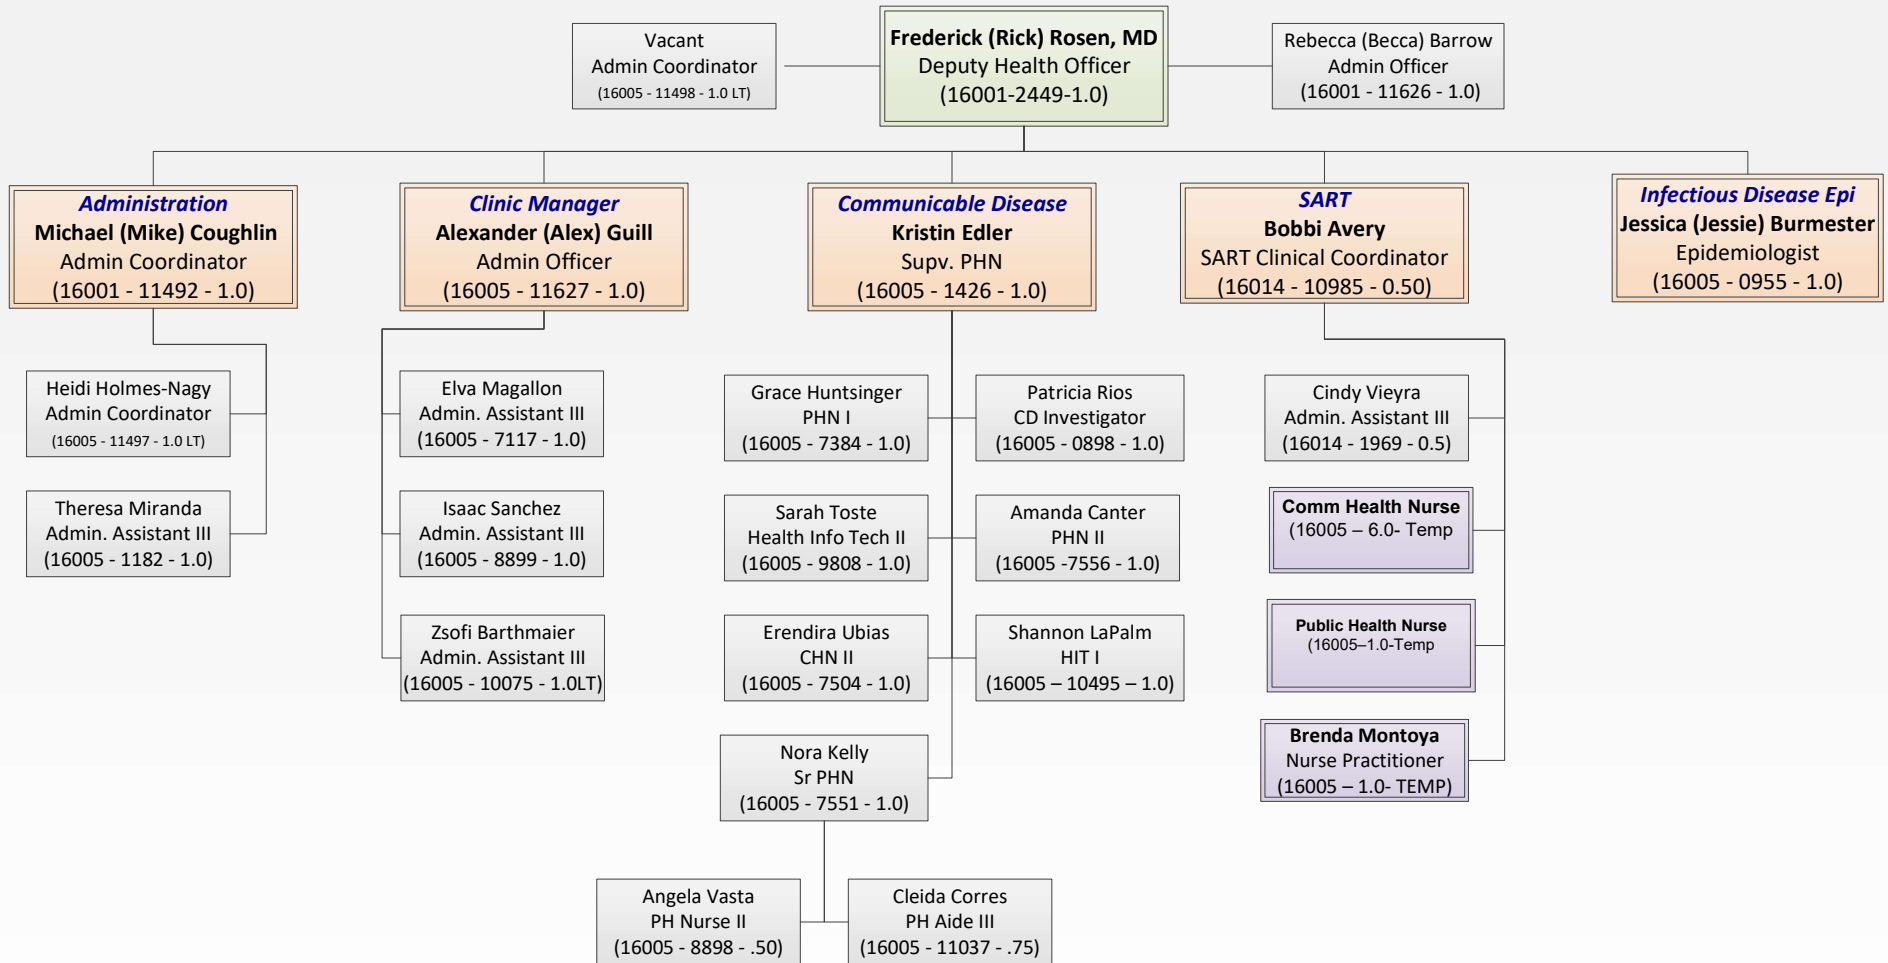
Vacant
Admin Coordinator
(16005 - 11498 - 1.0 LT)

Frederick (Rick) Rosen, MD
Deputy Health Officer
(16001-2449-1.0)

Rebecca (Becca) Barrow
Admin Officer
(16001 - 11626 - 1.0)

Administration
Michael (Mike) Coughlin
Admin Coordinator
(16001 - 11492 - 1.0)

Clinic Manager
Alexander (Alex) Guill
Admin Officer
(16005 - 11627 - 1.0)

Communicable Disease
Kristin Edler
Supv. PHN
(16005 - 1426 - 1.0)

SART
Bobbi Avery
SART Clinical Coordinator
(16014 - 10985 - 0.50)

Infectious Disease Epi
Jessica (Jessie) Burmester
Epidemiologist
(16005 - 0955 - 1.0)

Heidi Holmes-Nagy
Admin Coordinator
(16005 - 11497 - 1.0 LT)

Theresa Miranda
Admin. Assistant III
(16005 - 1182 - 1.0)

Elva Magallon
Admin. Assistant III
(16005 - 7117 - 1.0)

Isaac Sanchez
Admin. Assistant III
(16005 - 8899 - 1.0)

Zsofi Barthmaier
Admin. Assistant III
(16005 - 10075 - 1.0LT)

Grace Huntsinger
PHN I
(16005 - 7384 - 1.0)

Patricia Rios
CD Investigator
(16005 - 0898 - 1.0)

Sarah Toste
Health Info Tech II
(16005 - 9808 - 1.0)

Amanda Canter
PHN II
(16005 -7556 - 1.0)

Erendira Ubias
CHN II
(16005 - 7504 - 1.0)

Shannon LaPalm
HIT I
(16005 – 10495 – 1.0)

Nora Kelly
Sr PHN
(16005 - 7551 - 1.0)

Angela Vasta
PH Nurse II
(16005 - 8898 - .50)

Cleida Corres
PH Aide III
(16005 - 11037 - .75)

Cindy Vieyra
Admin. Assistant III
(16014 - 1969 - 0.5)

Comm Health Nurse
(16005 – 6.0- Temp

Public Health Nurse
(16005–1.0-Temp

Brenda Montoya
Nurse Practitioner
(16005 – 1.0- TEMP)